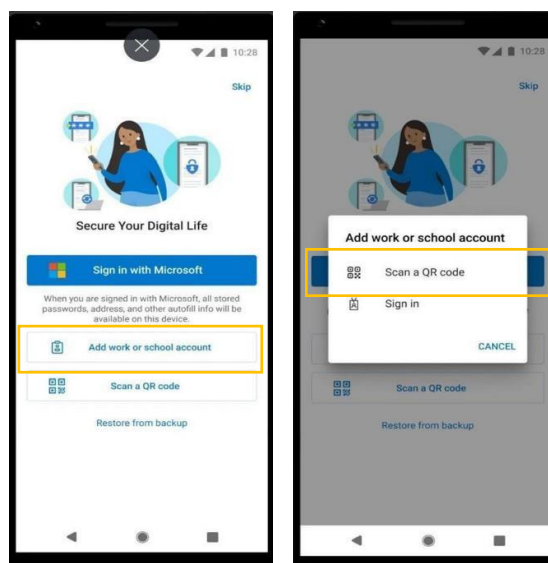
10:28

Skip

Secure Your Digital Life

Sign in with Microsoft

When you are signed in with Microsoft, all stored passwords, address, and other autofill info will be available on this device.

Add work or school account

Scan a QR code

Restore from backup

10:28

Skip

Add work or school account

Scan a QR code

Sign in

CANCEL

Scan a QR code

Restore from backup